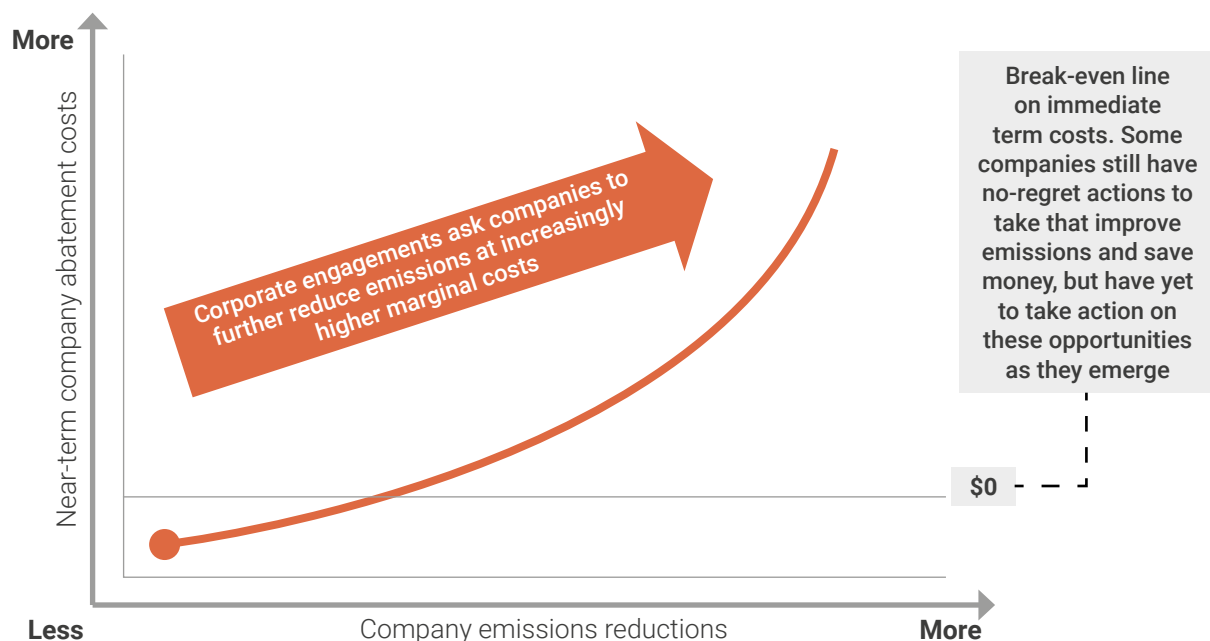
More

Near-term company abatement costs

Corporate engagements ask companies to further reduce emissions at increasingly higher marginal costs

Break-even line on immediate term costs. Some companies still have no-regret actions to take that improve emissions and save money, but have yet to take action on these opportunities as they emerge

$0

Less

Company emissions reductions

More